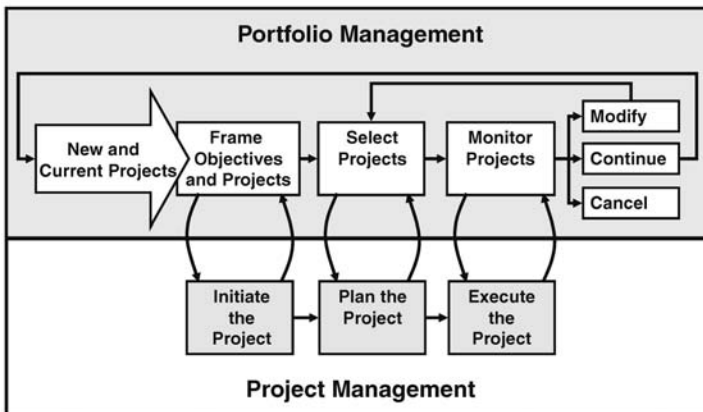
Portfolio Management

New and Current Projects

Frame Objectives and Projects

Select Projects

Monitor Projects

Modify

Continue

Cancel

Initiate the Project

Plan the Project

Execute the Project

Project Management